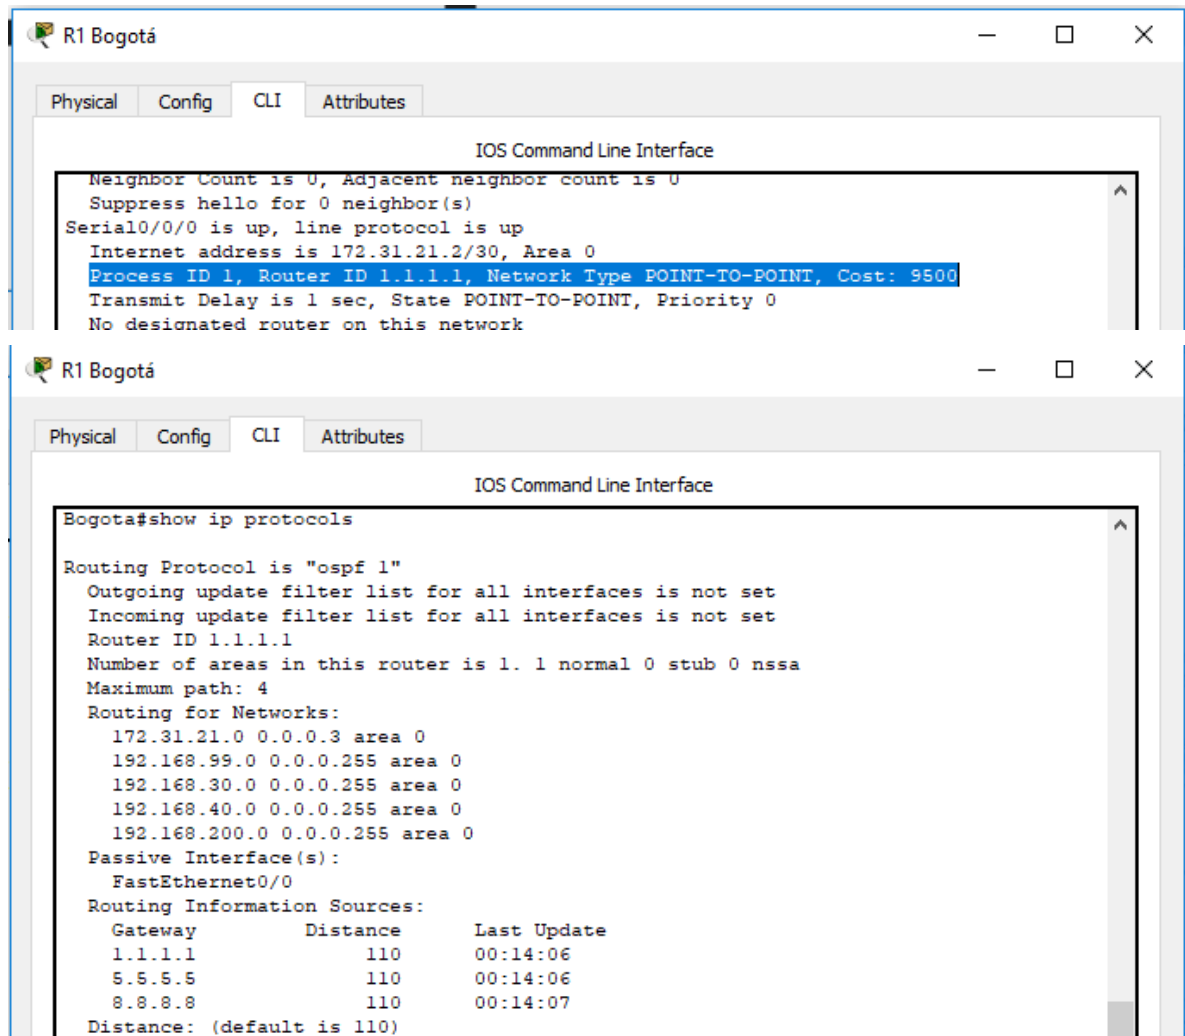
R1 Bogotá

Physical Config CLI Attributes

IOS Command Line Interface

Neighbor Count is 0, Adjacent neighbor count is 0
Suppress hello for 0 neighbor(s)
Serial0/0/0 is up, line protocol is up
Internet address is 172.31.21.2/30, Area 0
Process ID 1, Router ID 1.1.1.1, Network Type POINT-TO-POINT, Cost: 9500
Transmit Delay is 1 sec, State POINT-TO-POINT, Priority 0
No designated router on this network

R1 Bogotá

Physical Config CLI Attributes

IOS Command Line Interface

Bogota#show ip protocols

Routing Protocol is "ospf 1"
Outgoing update filter list for all interfaces is not set
Incoming update filter list for all interfaces is not set
Router ID 1.1.1.1
Number of areas in this router is 1. 1 normal 0 stub 0 nssa
Maximum path: 4
Routing for Networks:
172.31.21.0 0.0.0.3 area 0
192.168.99.0 0.0.0.255 area 0
192.168.30.0 0.0.0.255 area 0
192.168.40.0 0.0.0.255 area 0
192.168.200.0 0.0.0.255 area 0
Passive Interface(s):
FastEthernet0/0
Routing Information Sources:

| Gateway | Distance | Last Update |
|---|---|---|
| 1.1.1.1 | 110 | 00:14:06 |
| 5.5.5.5 | 110 | 00:14:06 |
| 8.8.8.8 | 110 | 00:14:07 |

Distance: (default is 110)